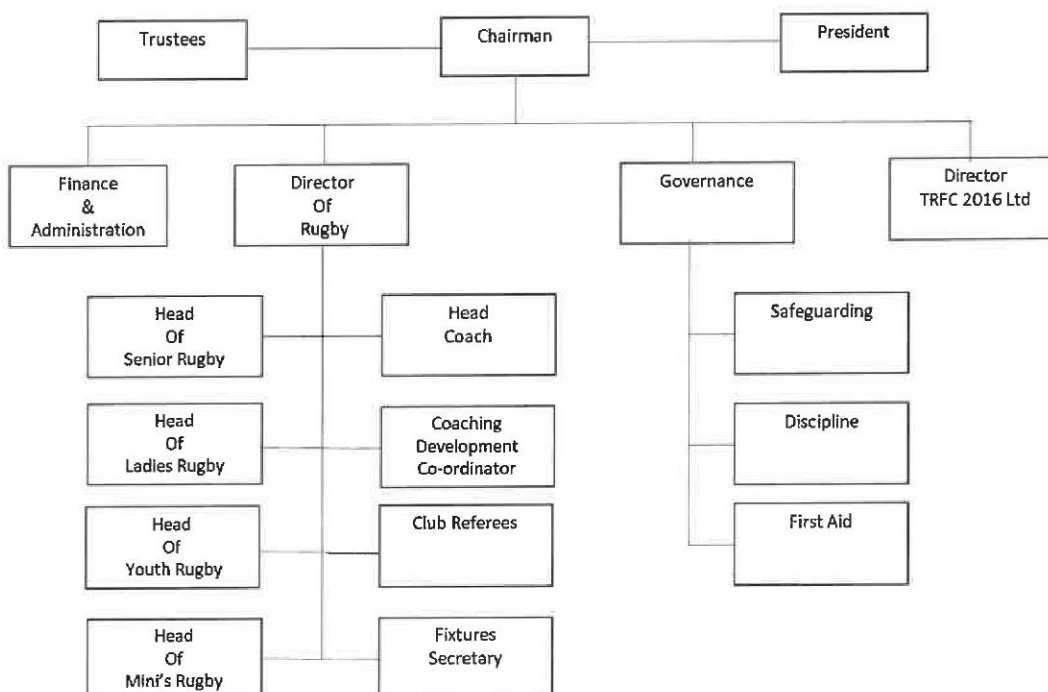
Trustees

Chairman

President

Finance
&
Administration

Director
Of
Rugby

Governance

Director
TRFC 2016 Ltd

Head
Of
Senior Rugby

Head
Coach

Safeguarding

Head
Of
Ladies Rugby

Coaching
Development
Co-ordinator

Discipline

Head
Of
Youth Rugby

Club Referees

First Aid

Head
Of
Mini's Rugby

Fixtures
Secretary